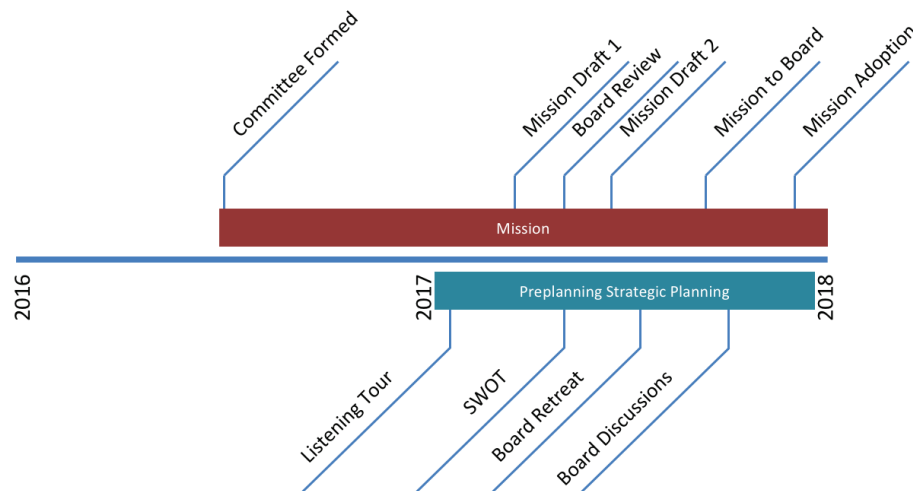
Committee Formed

Mission Draft 1

Board Review

Mission Draft 2

Mission to Board

Mission Adoption

Mission

2016

2017

Preplanning Strategic Planning

2018

Listening Tour

SWOT

Board Retreat

Board Discussions